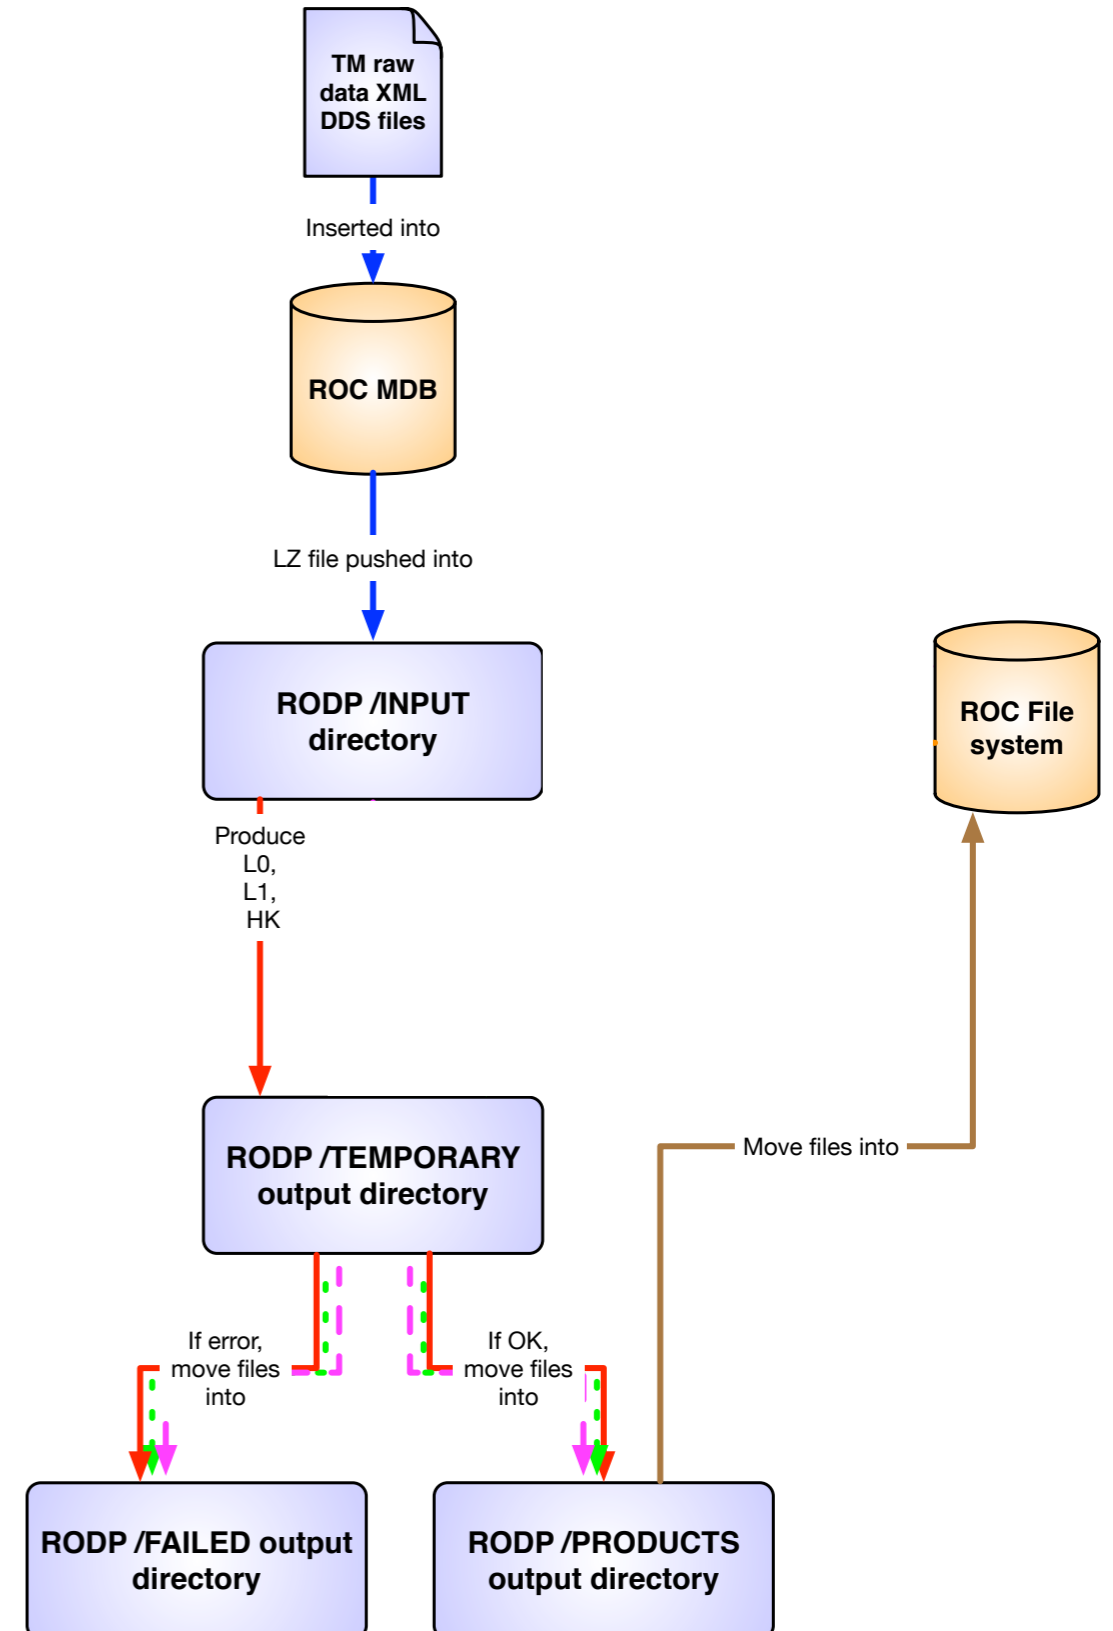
TM raw data XML DDS files

Inserted into

ROC MDB

LZ file pushed into

RODP /INPUT directory

ROC File system

Produce L0, L1, HK

RODP /TEMPORARY output directory

Move files into

If error, move files into

If OK, move files into

RODP /FAILED output directory

RODP /PRODUCTS output directory